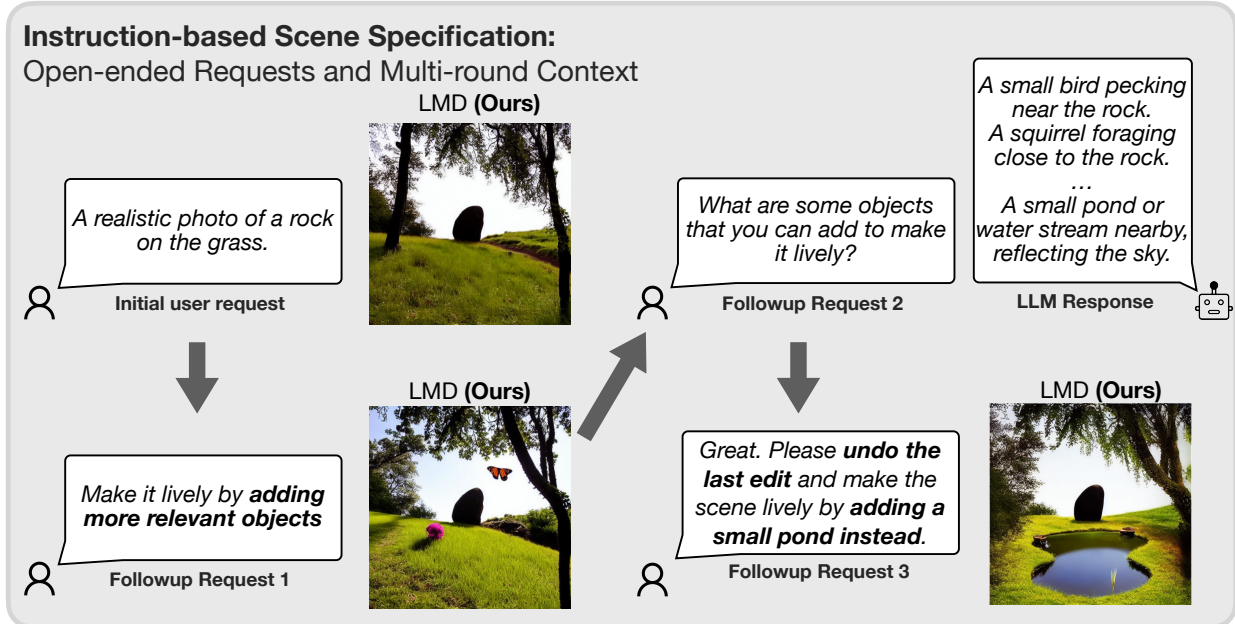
**Instruction-based Scene Specification:**
Open-ended Requests and Multi-round Context

LMD **(Ours)**

*A realistic photo of a rock on the grass.*

Initial user request

*Make it lively by* ***adding more relevant objects***

Followup Request 1

LMD **(Ours)**

*What are some objects that you can add to make it lively?*

Followup Request 2

*A small bird pecking near the rock. A squirrel foraging close to the rock. … A small pond or water stream nearby, reflecting the sky.*

LLM Response

*Great. Please* ***undo the last edit*** *and make the scene lively by* ***adding a small pond instead****.*

Followup Request 3

LMD **(Ours)**